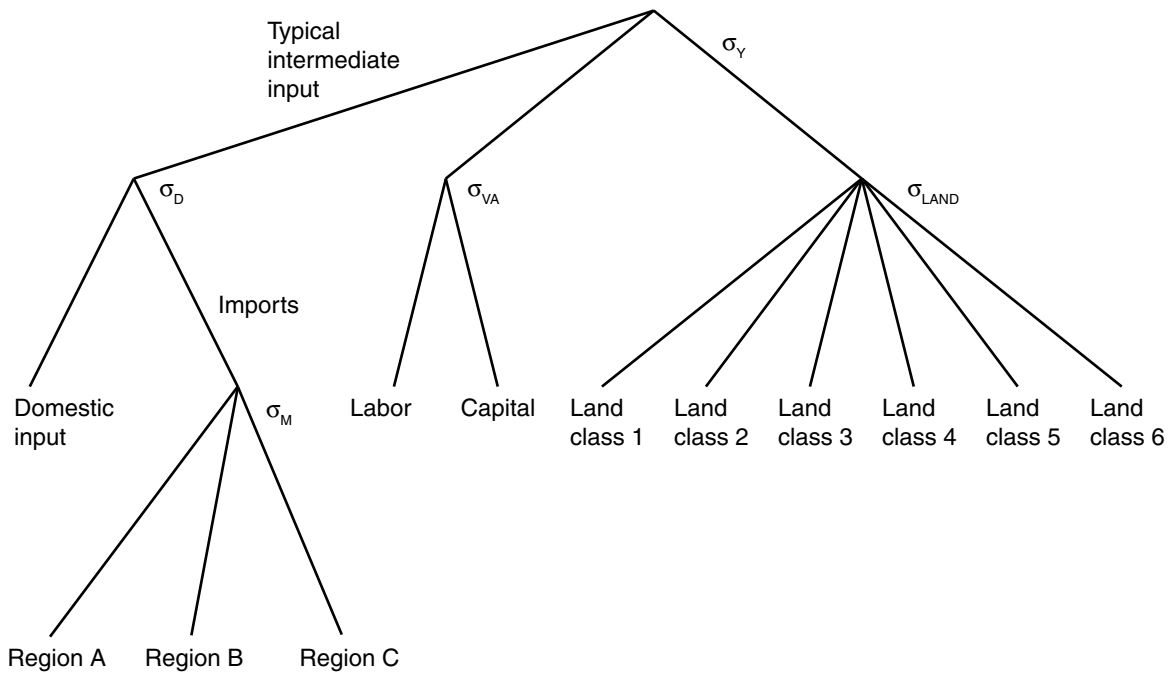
Typical intermediate input

$\sigma_Y$

$\sigma_D$

$\sigma_{VA}$

$\sigma_{LAND}$

Imports

Domestic input

$\sigma_M$

Labor

Capital

Land class 1

Land class 2

Land class 3

Land class 4

Land class 5

Land class 6

Region A

Region B

Region C